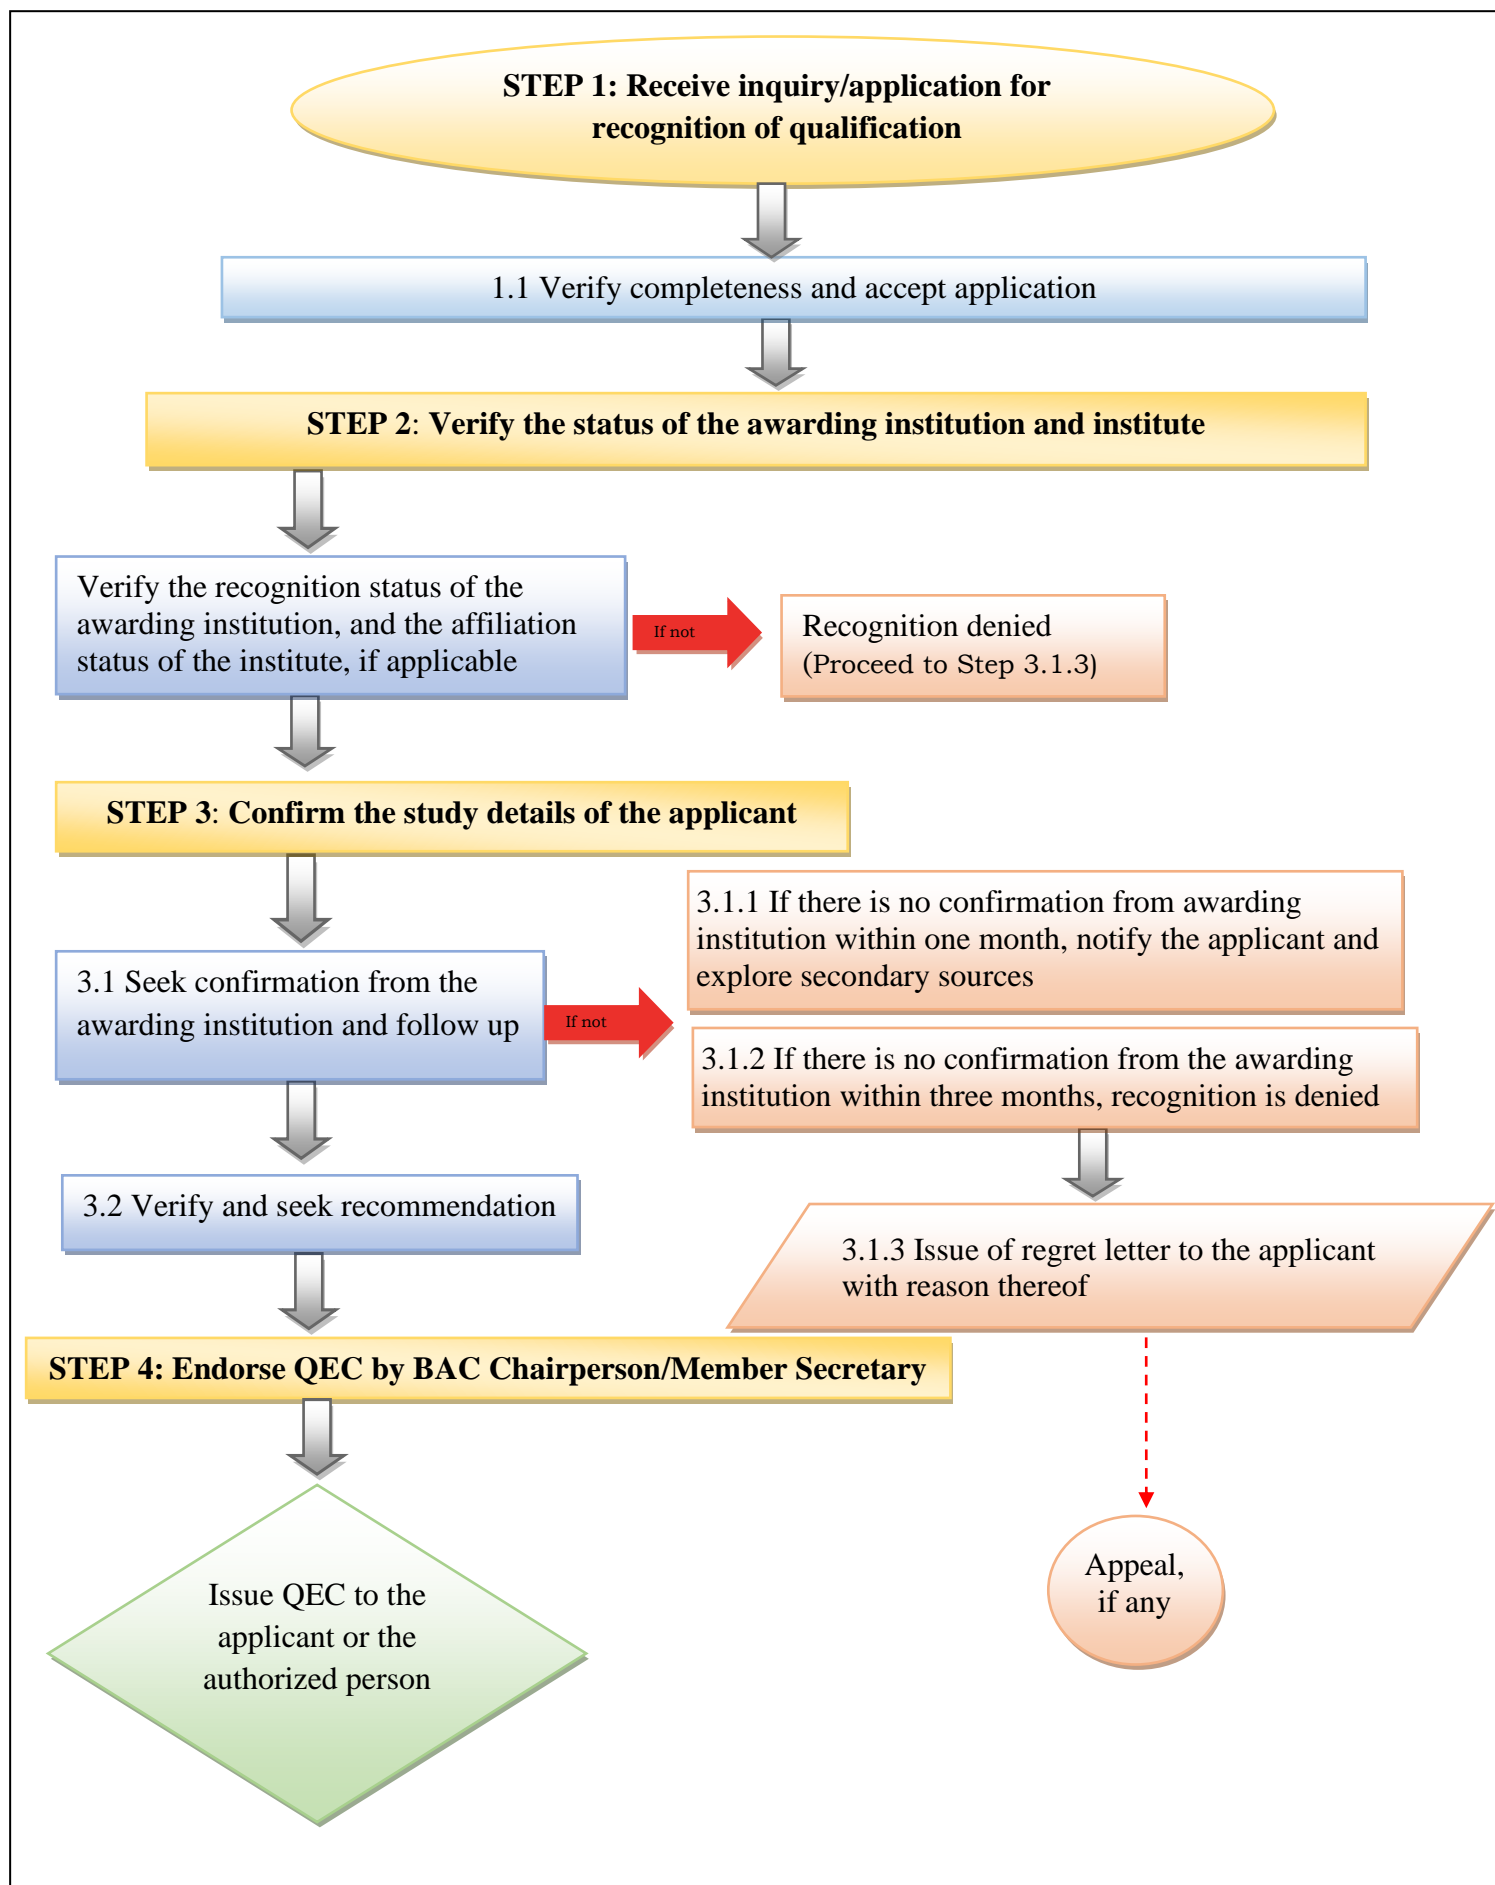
STEP 1: Receive inquiry/application for recognition of qualification

1.1 Verify completeness and accept application

STEP 2: Verify the status of the awarding institution and institute

Verify the recognition status of the awarding institution, and the affiliation status of the institute, if applicable

If not

Recognition denied (Proceed to Step 3.1.3)

STEP 3: Confirm the study details of the applicant

3.1 Seek confirmation from the awarding institution and follow up

If not

3.1.1 If there is no confirmation from awarding institution within one month, notify the applicant and explore secondary sources

3.1.2 If there is no confirmation from the awarding institution within three months, recognition is denied

3.2 Verify and seek recommendation

3.1.3 Issue of regret letter to the applicant with reason thereof

STEP 4: Endorse QEC by BAC Chairperson/Member Secretary

Issue QEC to the applicant or the authorized person

Appeal, if any